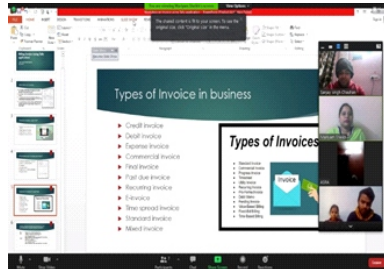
The shared content is fit to your screen. To see the original size, click "Original Size" in the menu.

Types of Invoice in business

Credit invoice
Debit invoice
Expense invoice
Commercial invoice
Final invoice
Past due invoice
Recurring invoice
E-invoice
Time spread invoice
Standard invoice
Mixed invoice

Types of Invoices

INVOICE

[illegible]